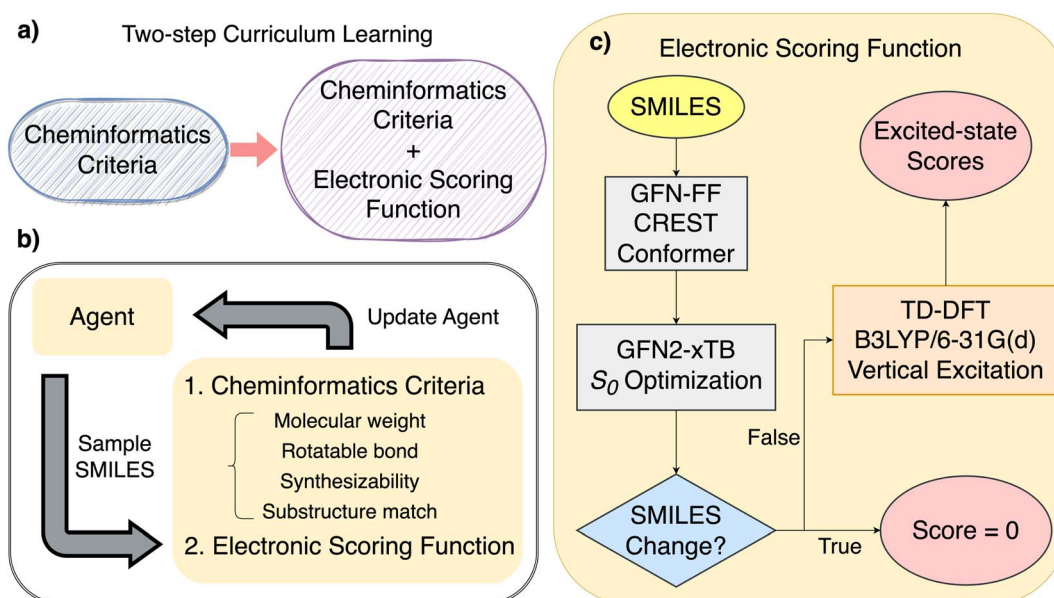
a) Two-step Curriculum Learning

Cheminformatics Criteria

Cheminformatics Criteria + Electronic Scoring Function

b)

Agent

Update Agent

Sample SMILES

1. Cheminformatics Criteria

Molecular weight
Rotatable bond
Synthesizability
Substructure match

2. Electronic Scoring Function

c) Electronic Scoring Function

SMILES

GFN-FF CREST Conformer

GFN2-xTB $S_0$ Optimization

SMILES Change?

False

True

Score = 0

TD-DFT B3LYP/6-31G(d) Vertical Excitation

Excited-state Scores